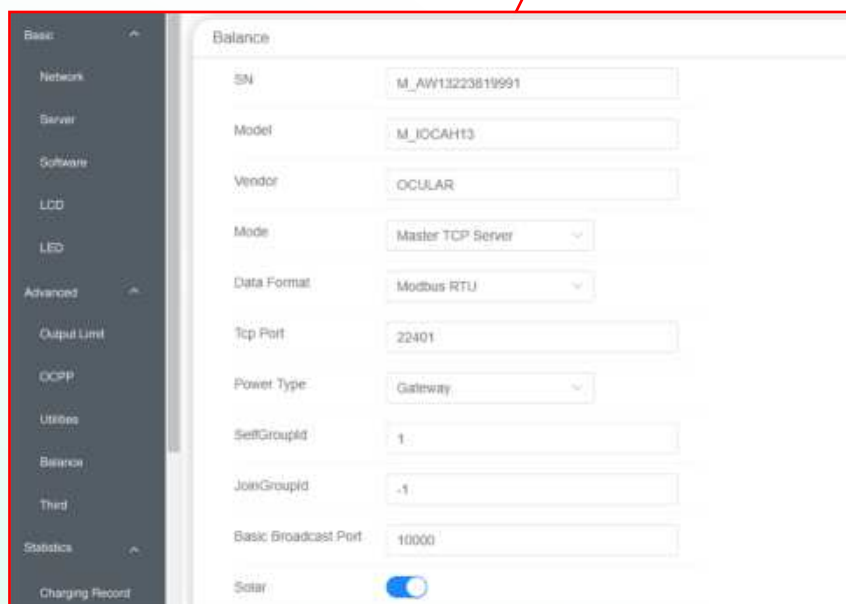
Basic
Network
Server
Software
LCD
LED
Advanced
Output Limit
OCPP
Utilities
Balance
Third
Statistics
Charging Record

Balance

SN
M_AW13223819991

Model
M_IOCAH13

Vendor
OCULAR

Mode
Master TCP Server

Data Format
Modbus RTU

Tcp Port
22401

Power Type
Gateway

SelfGroupId
1

JoinGroupId
-1

Basic Broadcast Port
10000

Solar